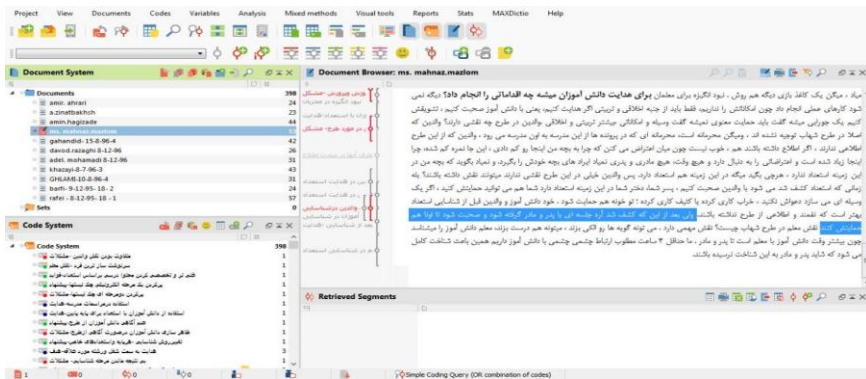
Project View Documents Codes Variables Analysis Mixed methods Visual tools Reports Stats MAXDictio Help

Document System

Documents 398
amir. ahrari 24
a.zinatbakhsh 25
amin.hagizade 44
ms. mahnaz.mazlom 53
gahandid- 15-8-96-4 42
davod.razaghi-8-12-96 26
adel. mohamadi-8-12-96 31
khazayi-8-7-96-3 43
GHLAMI-10-8-96-4 31
barfi-9-12-95-18-2 57
rafei -8-12-95-18-1 22
Sets 0

Code System

Code System 398

Document Browser: ms. mahnaz.mazlom

Retrieved Segments

Simple Coding Query (OR combination of codes)